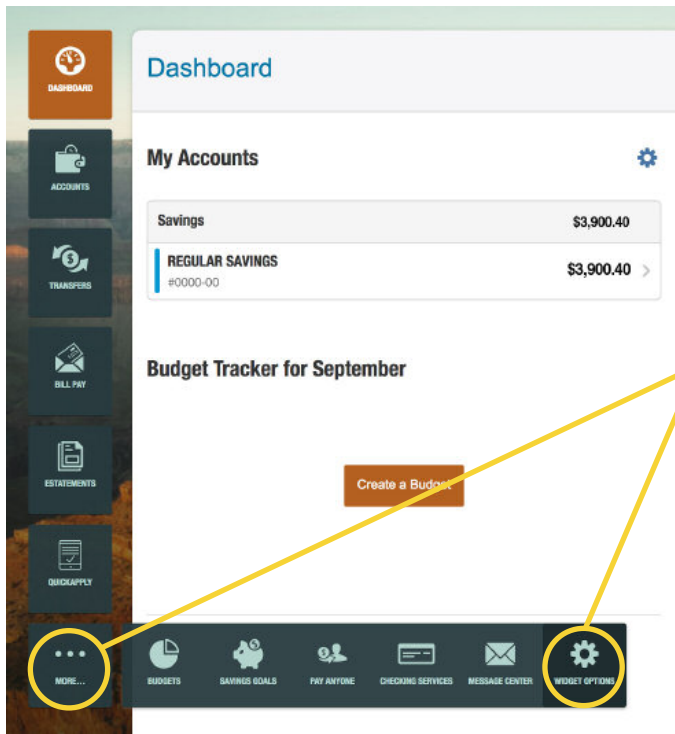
DASHBOARD

ACCOUNTS

TRANSFERS

BILL PAY

ESTATEMENTS

QUICKAPPLY

MORE...

Dashboard

My Accounts

| Savings | $3,900.40 |
|---|---|
| REGULAR SAVINGS #0000-00 | $3,900.40 |

Budget Tracker for September

Create a Budget

BUDGETS

SAVINGS GOALS

PAY ANYONE

CHECKING SERVICES

MESSAGE CENTER

WIDGET OPTIONS